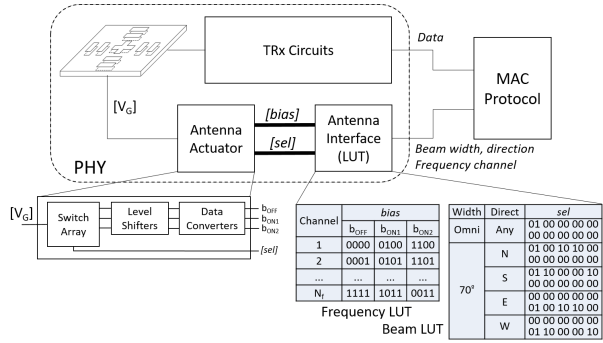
TRx Circuits

Data

MAC Protocol

$[V_G]$

Antenna Actuator

[bias]

[sel]

Antenna Interface (LUT)

PHY

Beam width, direction

Frequency channel

$[V_G]$

Switch Array

Level Shifters

Data Converters

$b_{OFF}$
$b_{ON1}$
$b_{ON2}$

[sel]

| Channel | bias | | |
|---|---|---|---|
| | $b_{OFF}$ | $b_{ON1}$ | $b_{ON2}$ |
| 1 | 0000 | 0100 | 1100 |
| 2 | 0001 | 0101 | 1101 |
| ... | ... | ... | ... |
| $N_f$ | 1111 | 1011 | 0011 |

Frequency LUT

| Width | Direct | sel |
|---|---|---|
| Omni | Any | 01 00 00 00 00 00 00 00 00 00 |
| 70° | N | 01 00 10 10 00 00 00 00 00 00 |
| | S | 01 10 00 00 10 00 00 00 00 00 |
| | E | 00 00 00 00 00 01 00 10 10 00 |
| | W | 00 00 00 00 00 01 10 00 00 10 |

Beam LUT